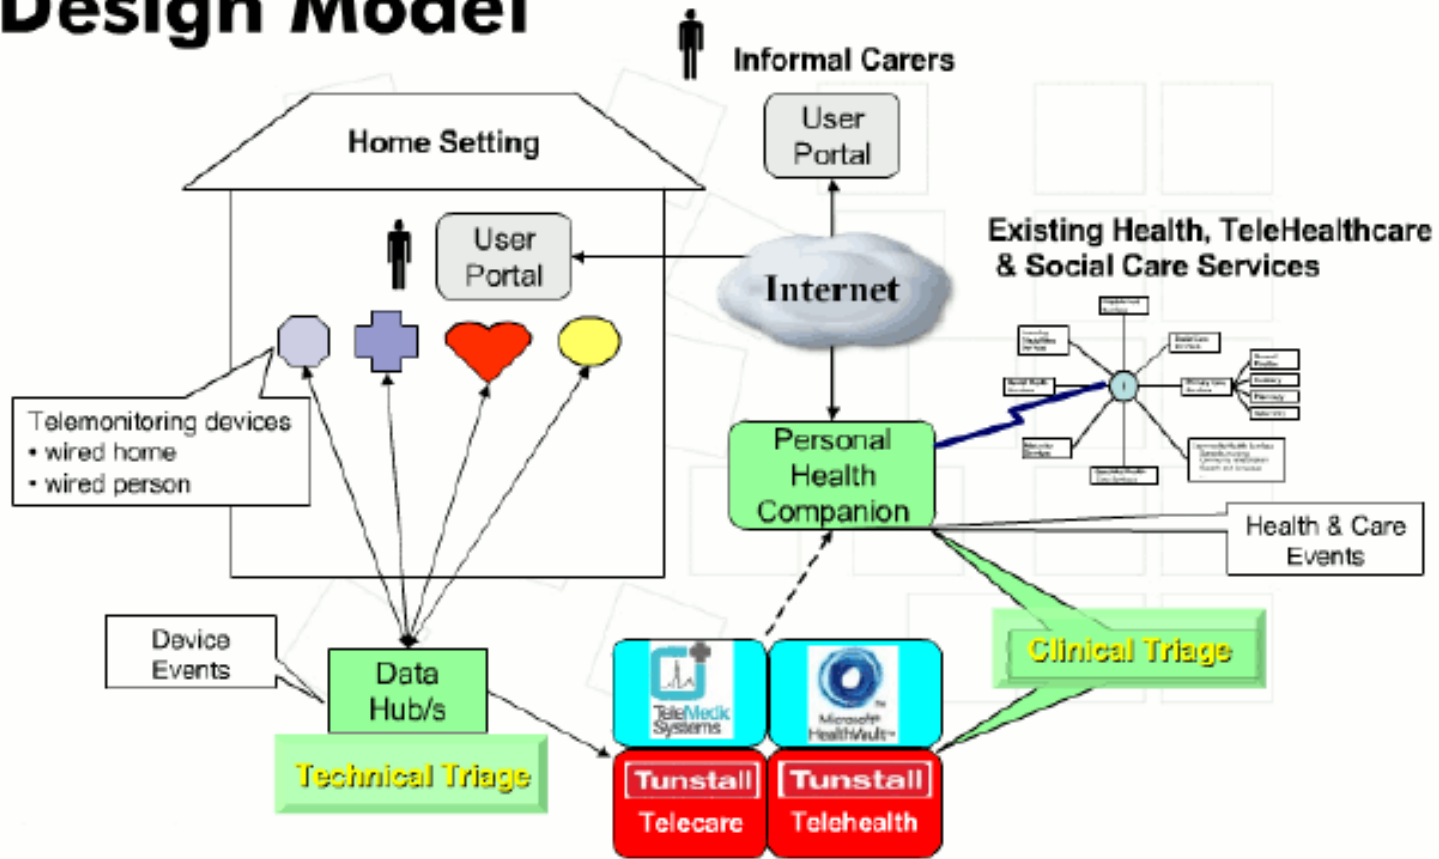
Design Model

Informal Carers

User Portal

Home Setting

User Portal

Internet

Existing Health, TeleHealthcare & Social Care Services

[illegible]

Telemonitoring devices
• wired home
• wired person

Personal Health Companion

Health & Care Events

Clinical Triage

Device Events

Data Hub/s

Technical Triage

TeleMedik Systems

Microsoft HealthVault

Tunstall
Telecare

Tunstall
Telehealth